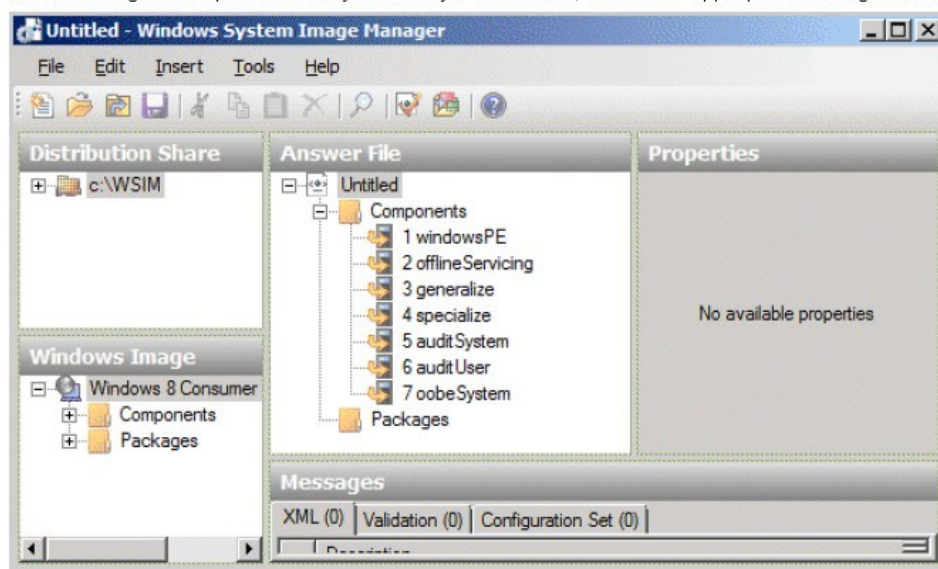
Untitled - Windows System Image Manager

File Edit Insert Tools Help

Distribution Share

c:\WSIM

Answer File

Untitled
Components
1 windowsPE
2 offlineServicing
3 generalize
4 specialize
5 auditSystem
6 auditUser
7 oobeSystem
Packages

Properties

No available properties

Windows Image

Windows 8 Consumer
Components
Packages

Messages

XML (0) | Validation (0) | Configuration Set (0)

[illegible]